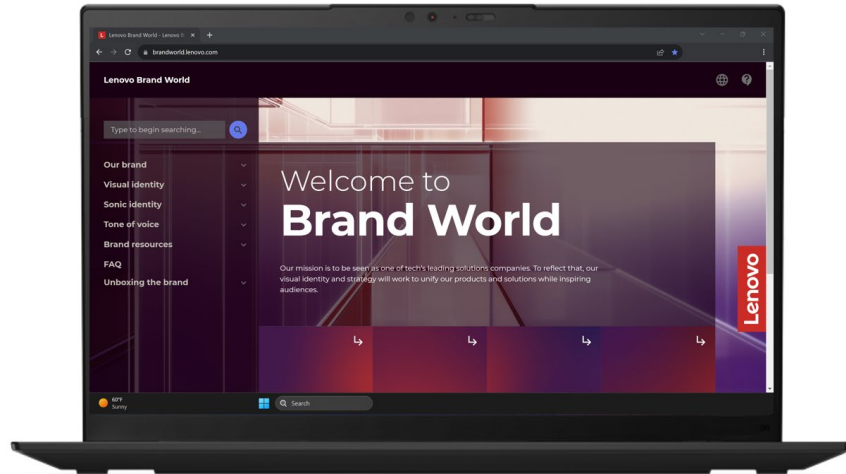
Lenovo Brand World - Lenovo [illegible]

brandworld.lenovo.com

Lenovo Brand World

Type to begin searching...

Our brand
Visual identity
Sonic identity
Tone of voice
Brand resources
FAQ
Unboxing the brand

Welcome to
Brand World

Our mission is to be seen as one of tech's leading solutions companies. To reflect that, our visual identity and strategy will work to unify our products and solutions while inspiring audiences.

Lenovo

60°F
Sunny

Search